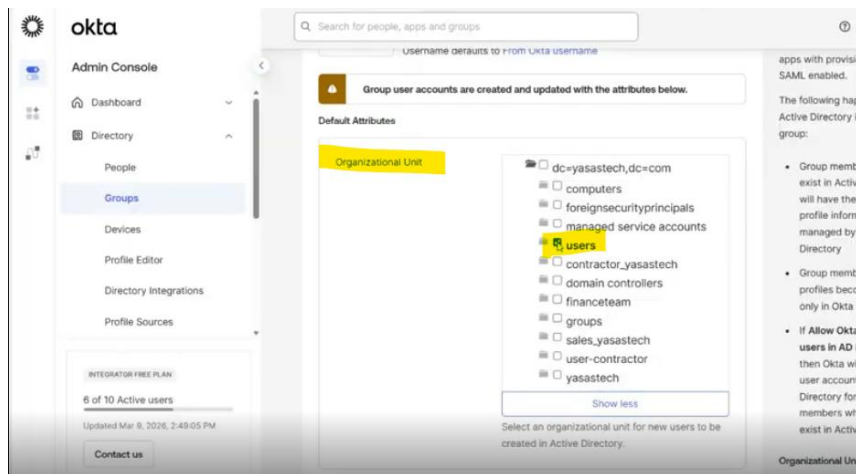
okta

Admin Console

Dashboard

Directory

People

Groups

Devices

Profile Editor

Directory Integrations

Profile Sources

INTEGRATOR FREE PLAN

6 of 10 Active users

Updated Mar 9, 2026, 2:49:05 PM

Contact us

Search for people, apps and groups

Username defaults to From Okta username

Group user accounts are created and updated with the attributes below.

Default Attributes

Organizational Unit

dc=yasastech,dc=com
computers
foreignsecurityprincipals
managed service accounts
users
contractor_yasastech
domain controllers
financeteam
groups
sales_yasastech
user-contractor
yasastech

Show less

Select an organizational unit for new users to be created in Active Directory.

apps with provisi
SAML enabled.

The following hap
Active Directory i
group:

• Group memb
exist in Activ
will have the
profile inform
managed by
Directory

• Group memb
profiles beco
only in Okta

• If Allow Okta
users in AD
then Okta wi
user accoun
Directory for
members wh
exist in Activ

Organizational Uni